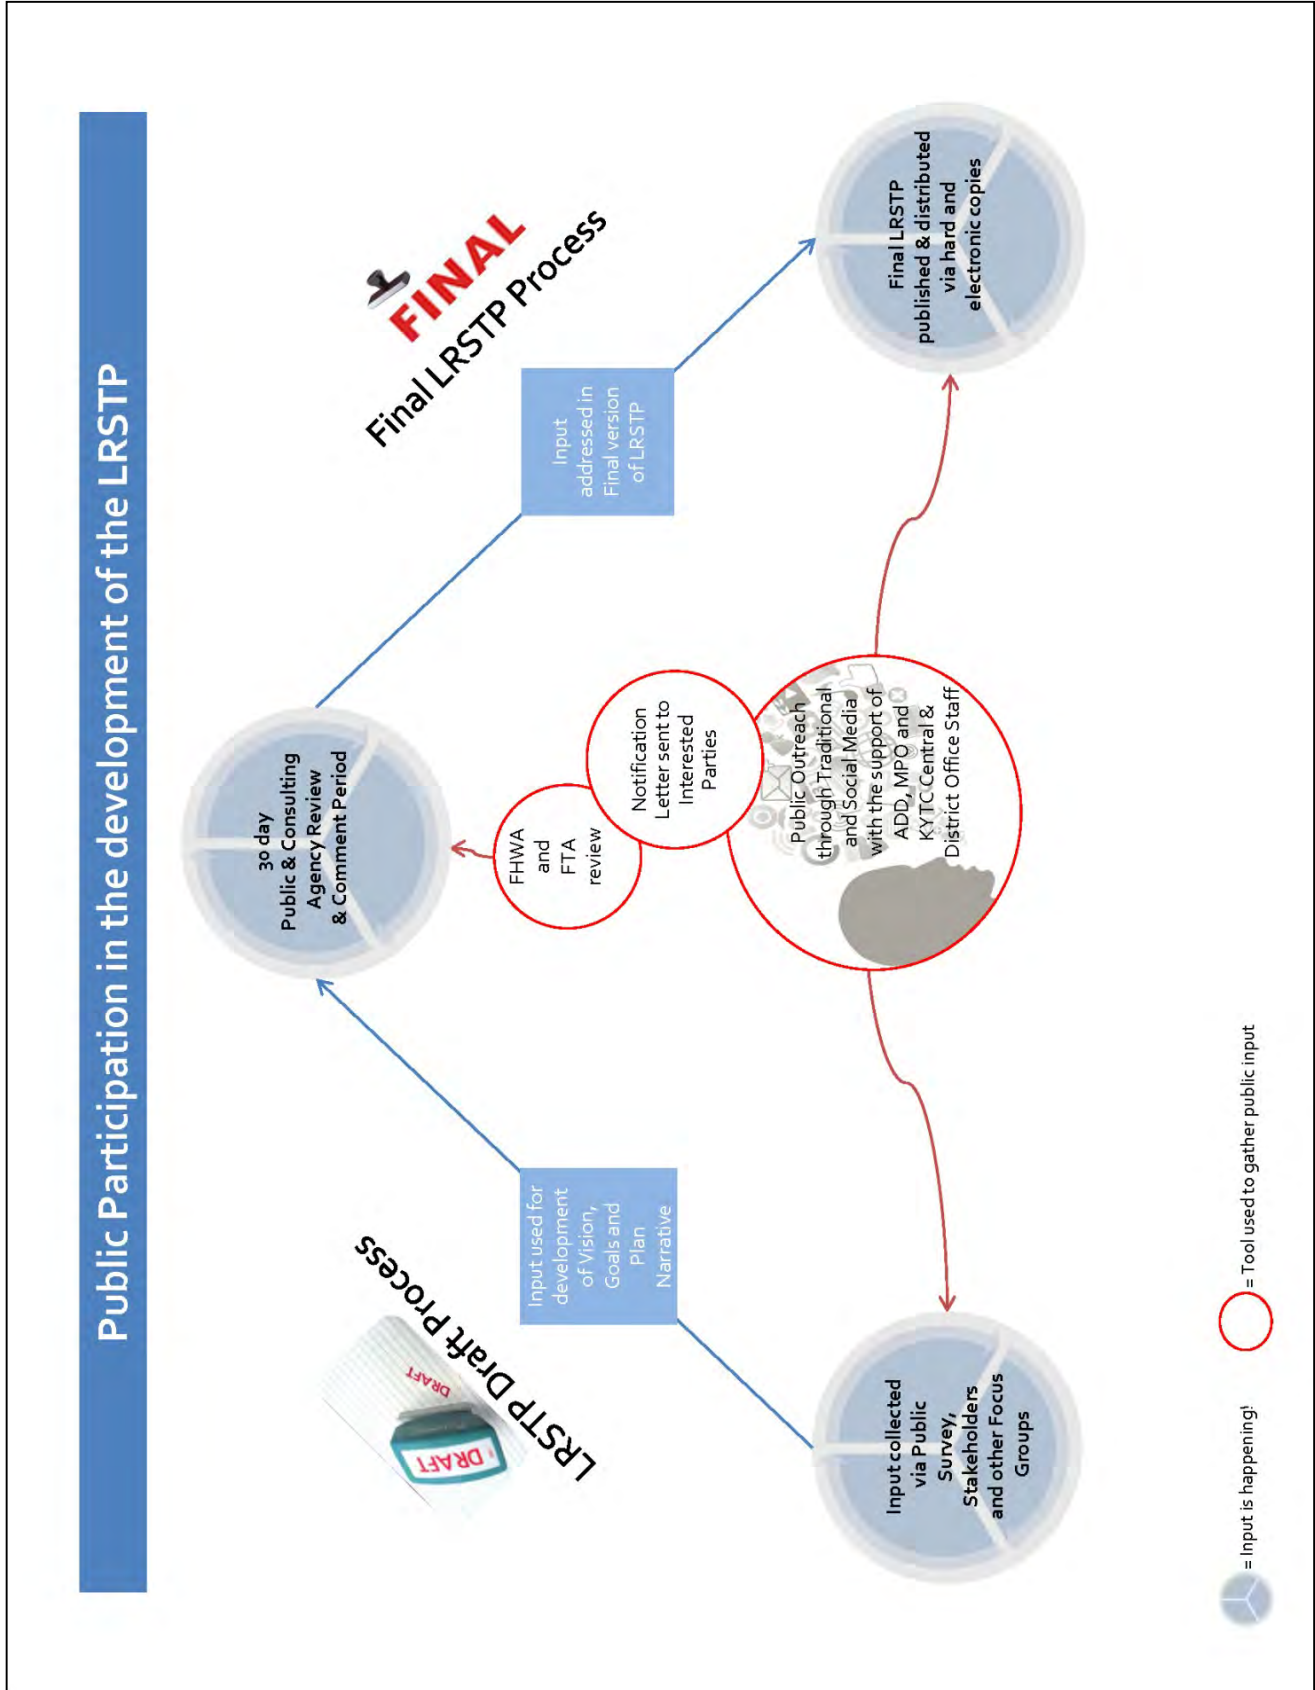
Public Participation in the development of the LRSTP

LRSTP Draft Process

DRAFT

DRAFT

Input collected via Public Survey, Stakeholders and other Focus Groups

Input used for development of Vision, Goals and Plan Narrative

30 day Public & Consulting Agency Review & Comment Period

FHWA and FTA review

Notification Letter sent to Interested Parties

Public Outreach through Traditional and Social Media with the support of ADD, MPO and KYTC Central & District Office Staff

FINAL

Final LRSTP Process

Input addressed in Final version of LRSTP

Final LRSTP published & distributed via hard and electronic copies

= Input is happening!

= Tool used to gather public input